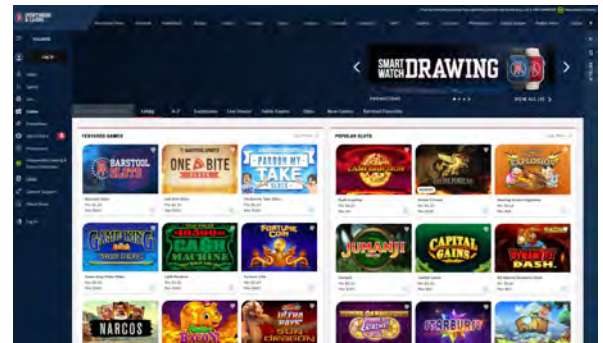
SMART WATCH DRAWING

PROMOTIONS

VIEW ALL (4)

Lobby

FEATURED GAMES

POPULAR SLOTS

BARSTOOL SLOTS

ONE BITE

PARDON MY TAKE SLOTS

CASH MACHINE

FORTUNE COIN

JUMANJI

CAPITAL GAINS

DYNAMITE DASH

NARCOS

ULTRA PAYS SUN DRAGON

STARBURST

EXPLOSION

Log In